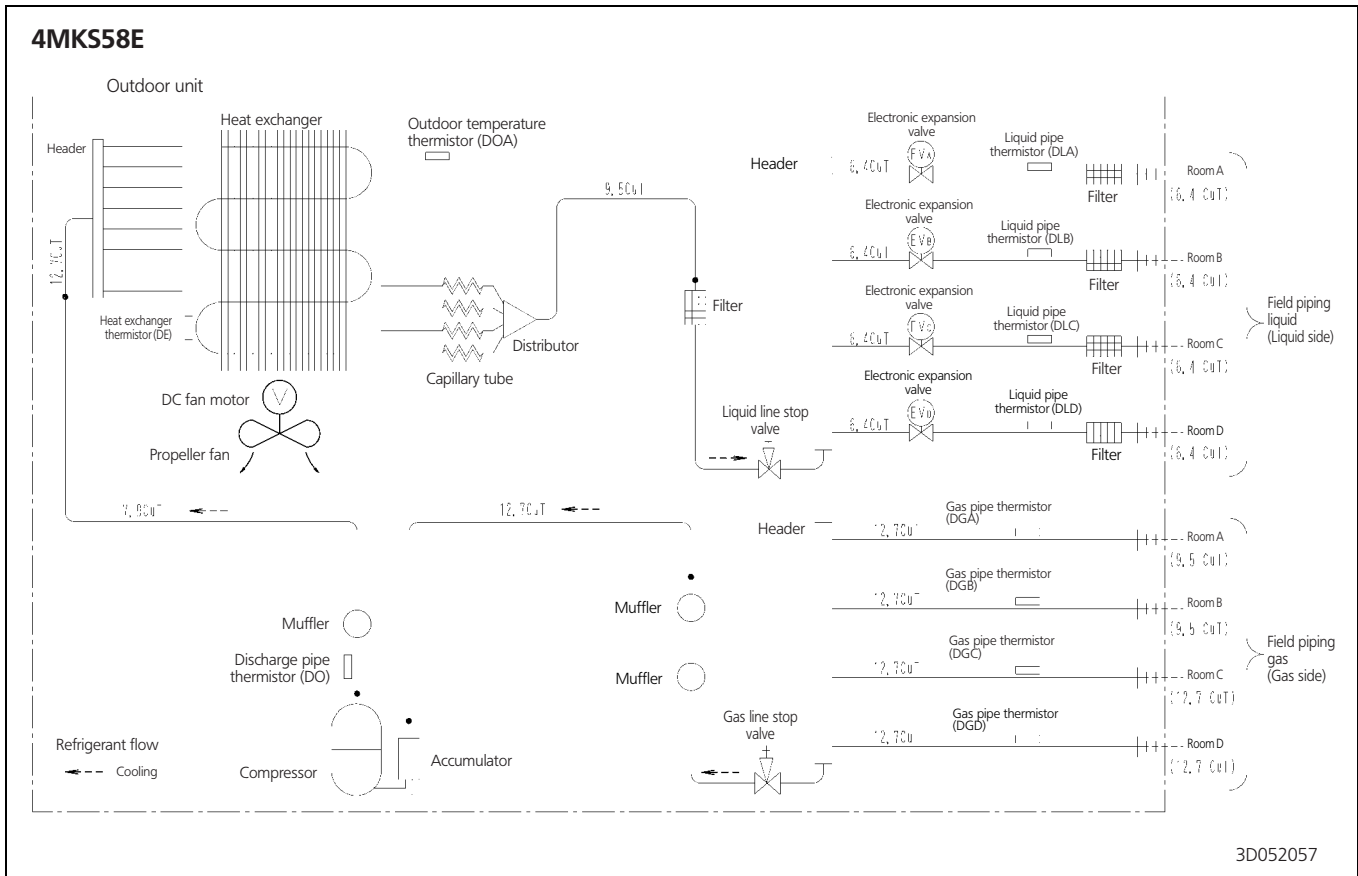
4MKS58E

Outdoor unit

Heat exchanger

Outdoor temperature thermistor (DOA)

Header

12.7CuT

Heat exchanger thermistor (DE)

DC fan motor

Propeller fan

Capillary tube

Distributor

9.5CuT

Filter

Liquid line stop valve

Electronic expansion valve

EVA

Header

6.4CuT

Liquid pipe thermistor (DLA)

Filter

Room A

(6.4 CuT)

Electronic expansion valve

EVB

6.4CuT

Liquid pipe thermistor (DLB)

Filter

Room B

(6.4 CuT)

Electronic expansion valve

EVC

6.4CuT

Liquid pipe thermistor (DLC)

Filter

Room C

(6.4 CuT)

Field piping liquid (Liquid side)

Electronic expansion valve

EVD

6.4CuT

Liquid pipe thermistor (DLD)

Filter

Room D

(6.4 CuT)

9.5CuT

12.7CuT

Header

Gas pipe thermistor (DGA)

12.7CuT

Room A

(9.5 CuT)

Gas pipe thermistor (DGB)

12.7CuT

Room B

(9.5 CuT)

Gas pipe thermistor (DGC)

12.7CuT

Room C

(12.7 CuT)

Field piping gas (Gas side)

Gas pipe thermistor (DGD)

12.7Cu

Room D

(12.7 CuT)

Muffler

Muffler

Muffler

Discharge pipe thermistor (DO)

Gas line stop valve

Refrigerant flow

Cooling

Compressor

Accumulator

3D052057